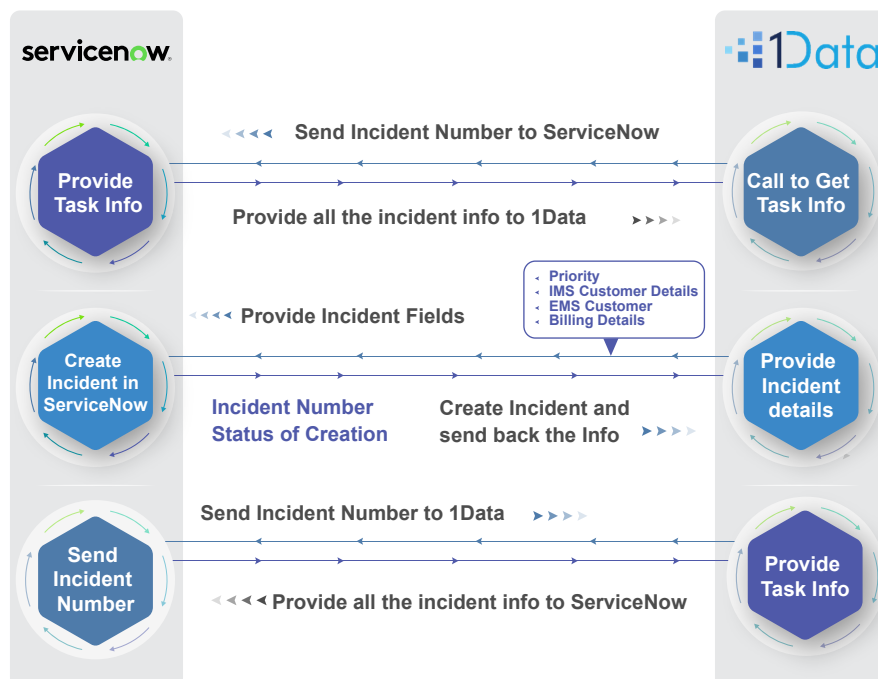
servicenow

1Data

Send Incident Number to ServiceNow

Provide Task Info

Call to Get Task Info

Provide all the incident info to 1Data

Priority
IMS Customer Details
EMS Customer
Billing Details

Provide Incident Fields

Create Incident in ServiceNow

Provide Incident details

Incident Number
Status of Creation

Create Incident and send back the Info

Send Incident Number to 1Data

Send Incident Number

Provide Task Info

Provide all the incident info to ServiceNow